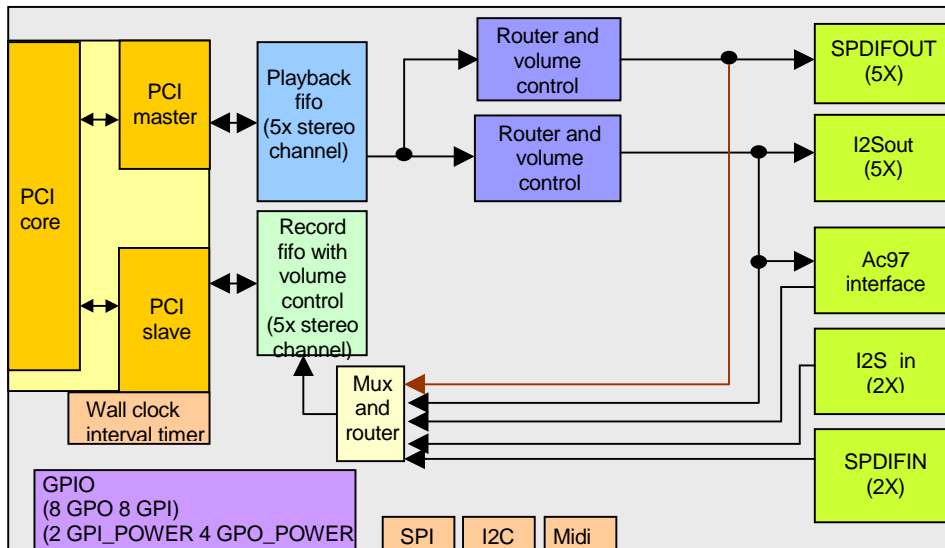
PCI core

PCI master

PCI slave

Playback fifo (5x stereo channel)

Record fifo with volume control (5x stereo channel)

Router and volume control

Router and volume control

SPDIFOUT (5X)

I2Sout (5X)

Ac97 interface

I2S in (2X)

SPDIFIN (2X)

Mux and router

Wall clock interval timer

GPIO
(8 GPO 8 GPI)
(2 GPI_POWER 4 GPO_POWER

SPI

I2C

Midi